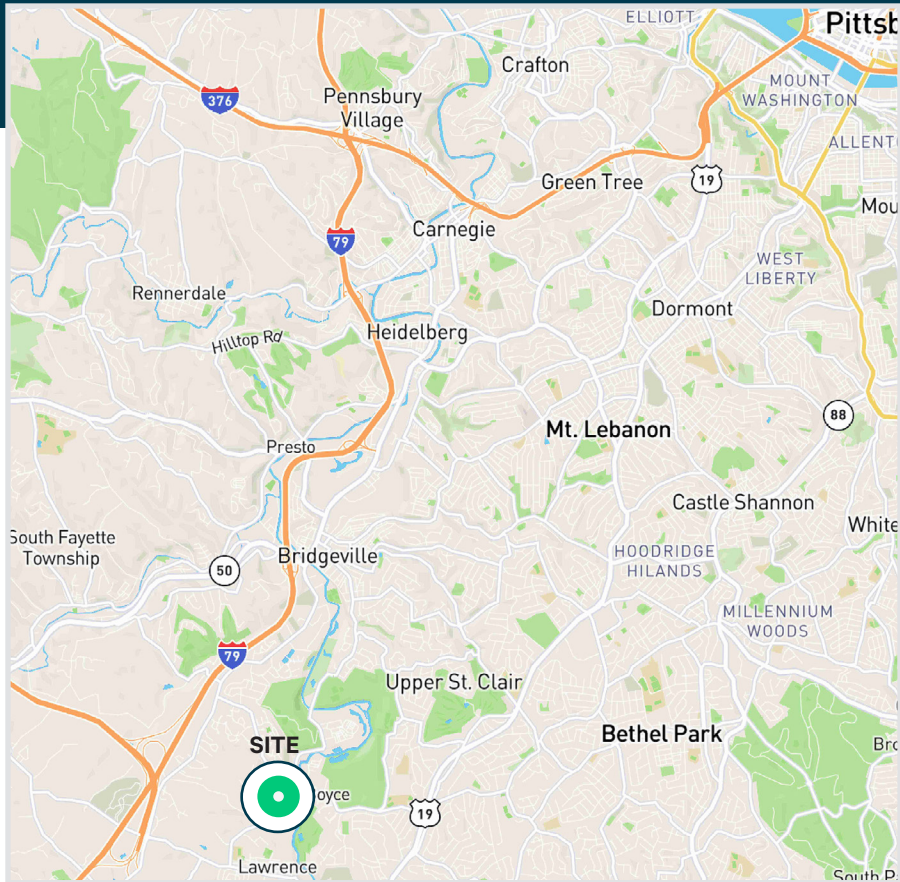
ELLIOTT
Pittsb
Crafton
376
Pennsbury Village
MOUNT WASHINGTON
ALLENTO
Green Tree
19
Mou
79
Carnegie
WEST LIBERTY
Rennerdale
Dormont
Hilltop Rd
Heidelberg
88
Presto
Mt. Lebanon
Castle Shannon
White
South Fayette Township
Bridgeville
HOODRIDGE HILANDS
50
MILLENNIUM WOODS
79
Upper St. Clair
SITE
Bethel Park
Bro
oyce
19
Lawrence
South P